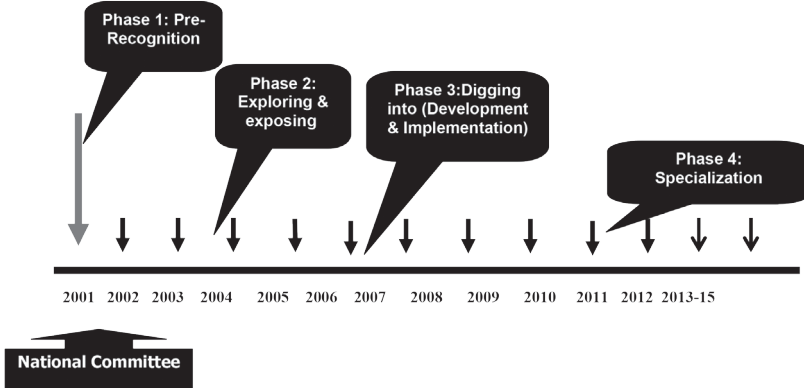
Phase 1: Pre-Recognition

Phase 2: Exploring & exposing

Phase 3:Digging into (Development & Implementation)

Phase 4: Specialization

2001 2002 2003 2004 2005 2006 2007 2008 2009 2010 2011 2012 2013-15

National Committee